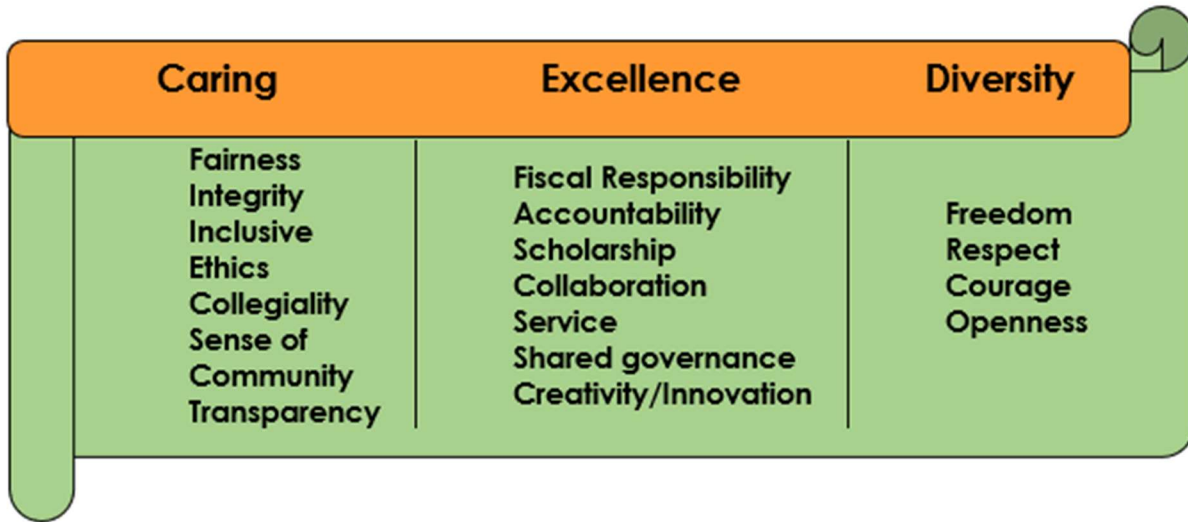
| Caring | Excellence | Diversity |
|---|---|---|
| Fairness<br>Integrity<br>Inclusive<br>Ethics<br>Collegiality<br>Sense of Community<br>Transparency | Fiscal Responsibility<br>Accountability<br>Scholarship<br>Collaboration<br>Service<br>Shared governance<br>Creativity/Innovation | Freedom<br>Respect<br>Courage<br>Openness |